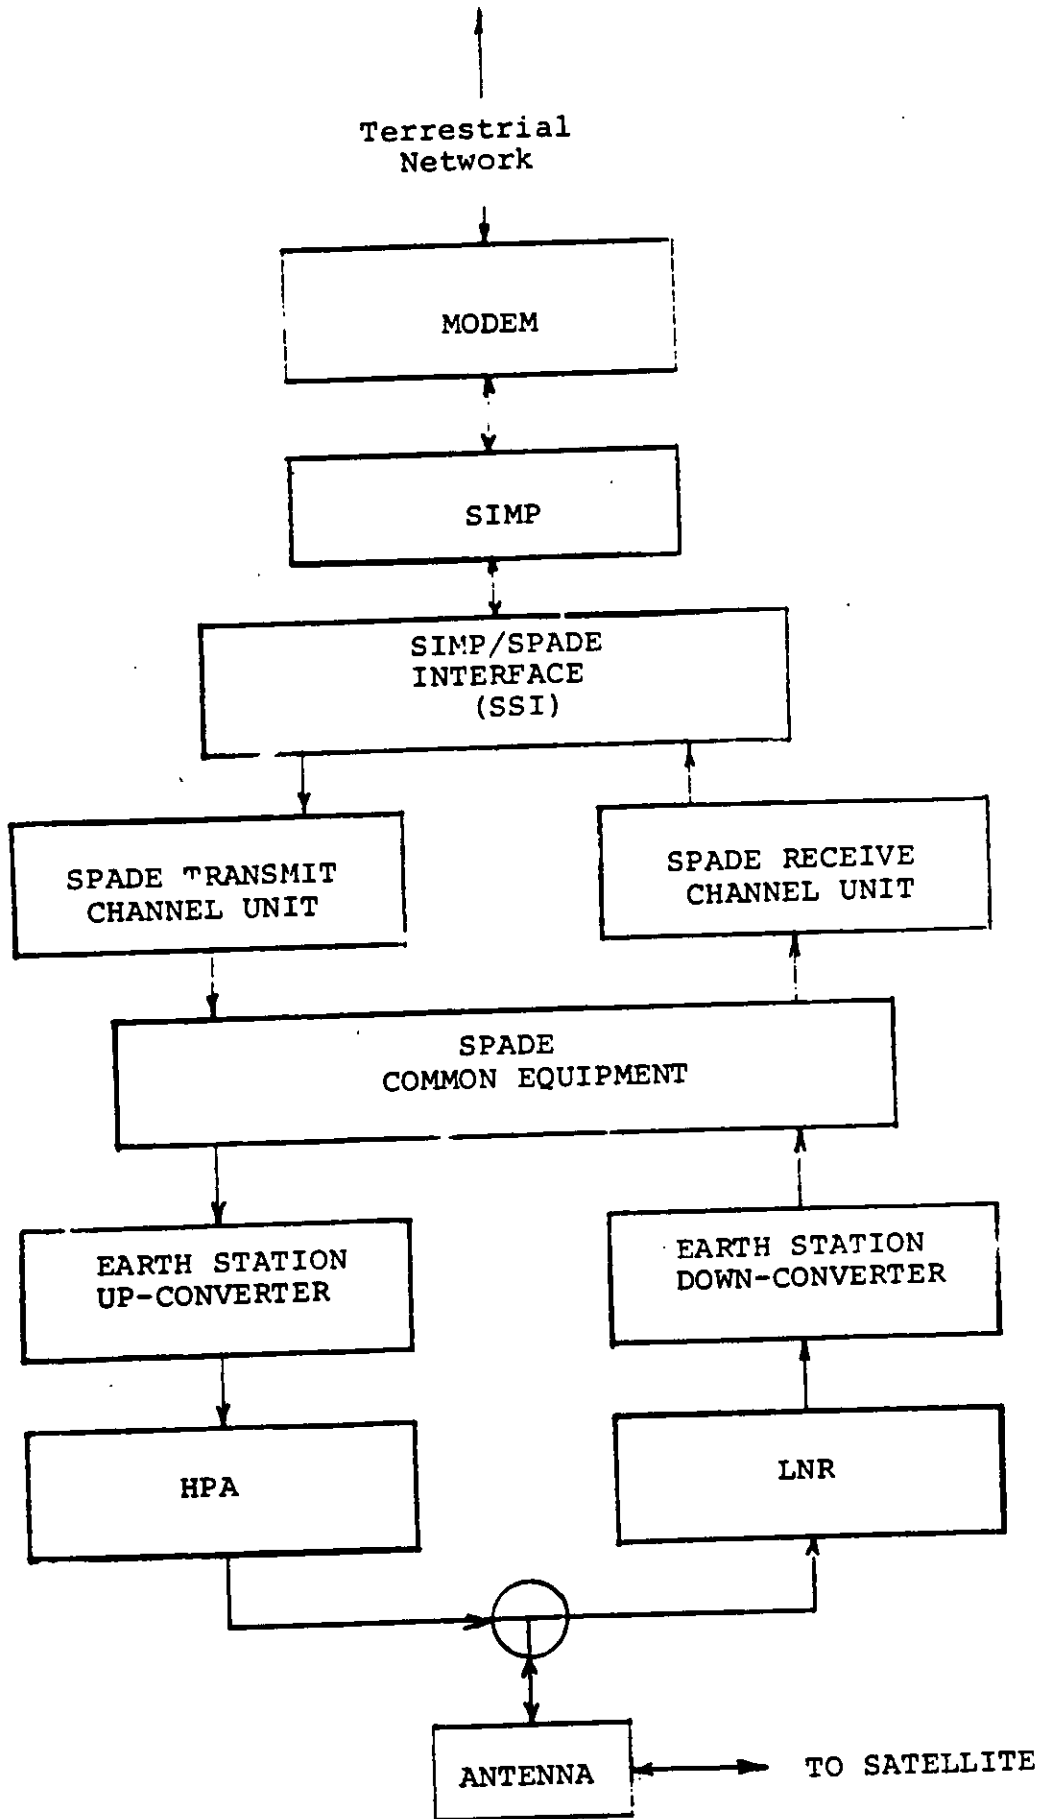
Terrestrial Network

MODEM

SIMP

SIMP/SPADE INTERFACE (SSI)

SPADE TRANSMIT CHANNEL UNIT

SPADE RECEIVE CHANNEL UNIT

SPADE COMMON EQUIPMENT

EARTH STATION UP-CONVERTER

EARTH STATION DOWN-CONVERTER

HPA

LNR

ANTENNA

TO SATELLITE